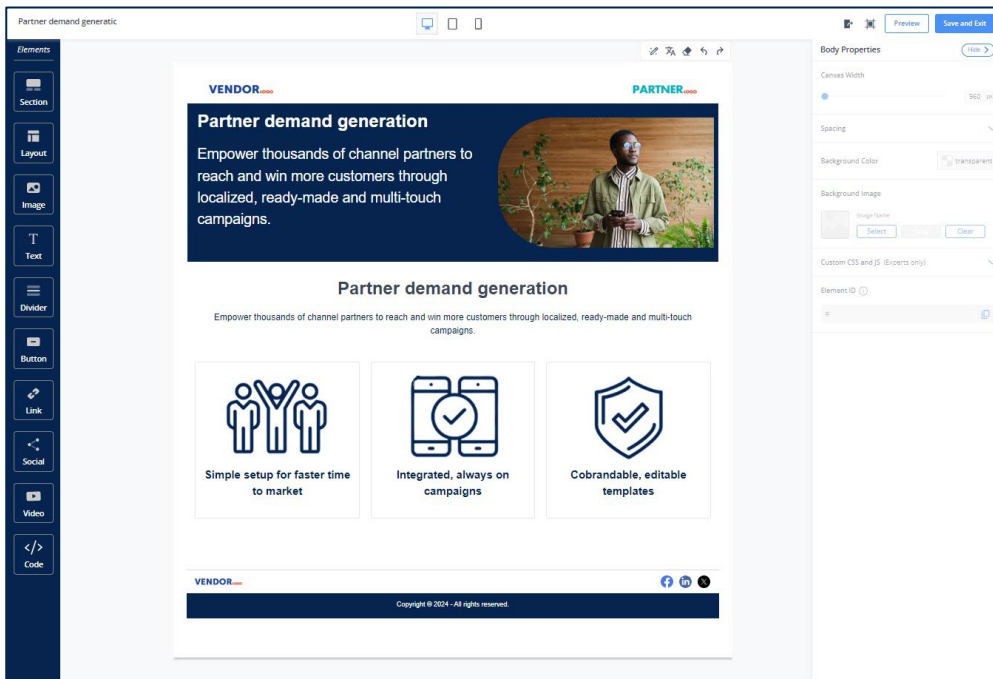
Partner demand generatic

Preview
Save and Exit

Elements
Section
Layout
Image
Text
Divider
Button
Link
Social
Video
Code

VENDOR LOGO
PARTNER LOGO

Partner demand generation

Empower thousands of channel partners to reach and win more customers through localized, ready-made and multi-touch campaigns.

Partner demand generation

Empower thousands of channel partners to reach and win more customers through localized, ready-made and multi-touch campaigns.

Simple setup for faster time to market

Integrated, always on campaigns

Cobrandable, editable templates

VENDOR LOGO

Copyright © 2024 - All rights reserved.

Body Properties
Hide
Canvas Width
960
Spacing
Background Color
transparent
Background Image
Image Name
Select
Clear
Custom CSS and JS (Experts only)
Element ID
#